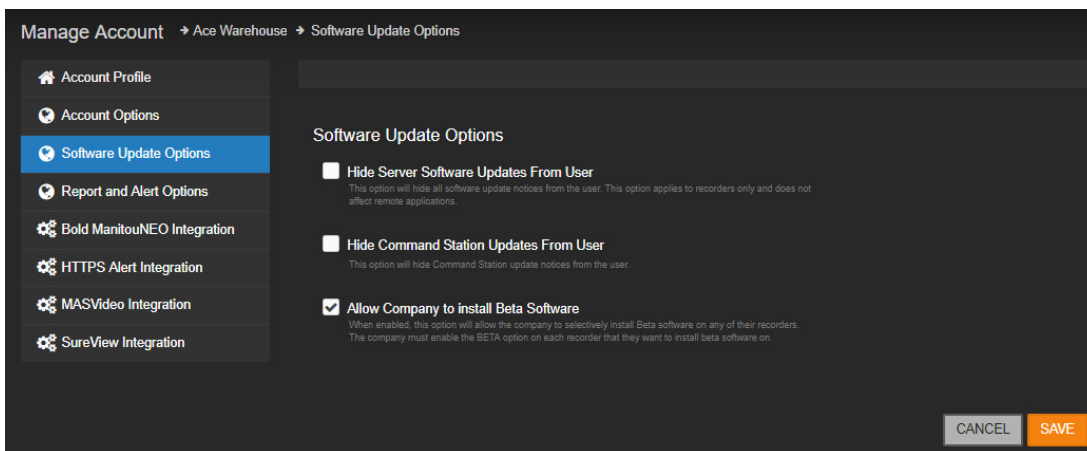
Manage Account → Ace Warehouse → Software Update Options

Account Profile
Account Options
Software Update Options
Report and Alert Options
Bold ManitouNEO Integration
HTTPS Alert Integration
MASVideo Integration
SureView Integration

Software Update Options

Hide Server Software Updates From User
This option will hide all software update notices from the user. This option applies to recorders only and does not affect remote applications.

Hide Command Station Updates From User
This option will hide Command Station update notices from the user.

Allow Company to install Beta Software
When enabled, this option will allow the company to selectively install Beta software on any of their recorders. The company must enable the BETA option on each recorder that they want to install beta software on.

CANCEL
SAVE